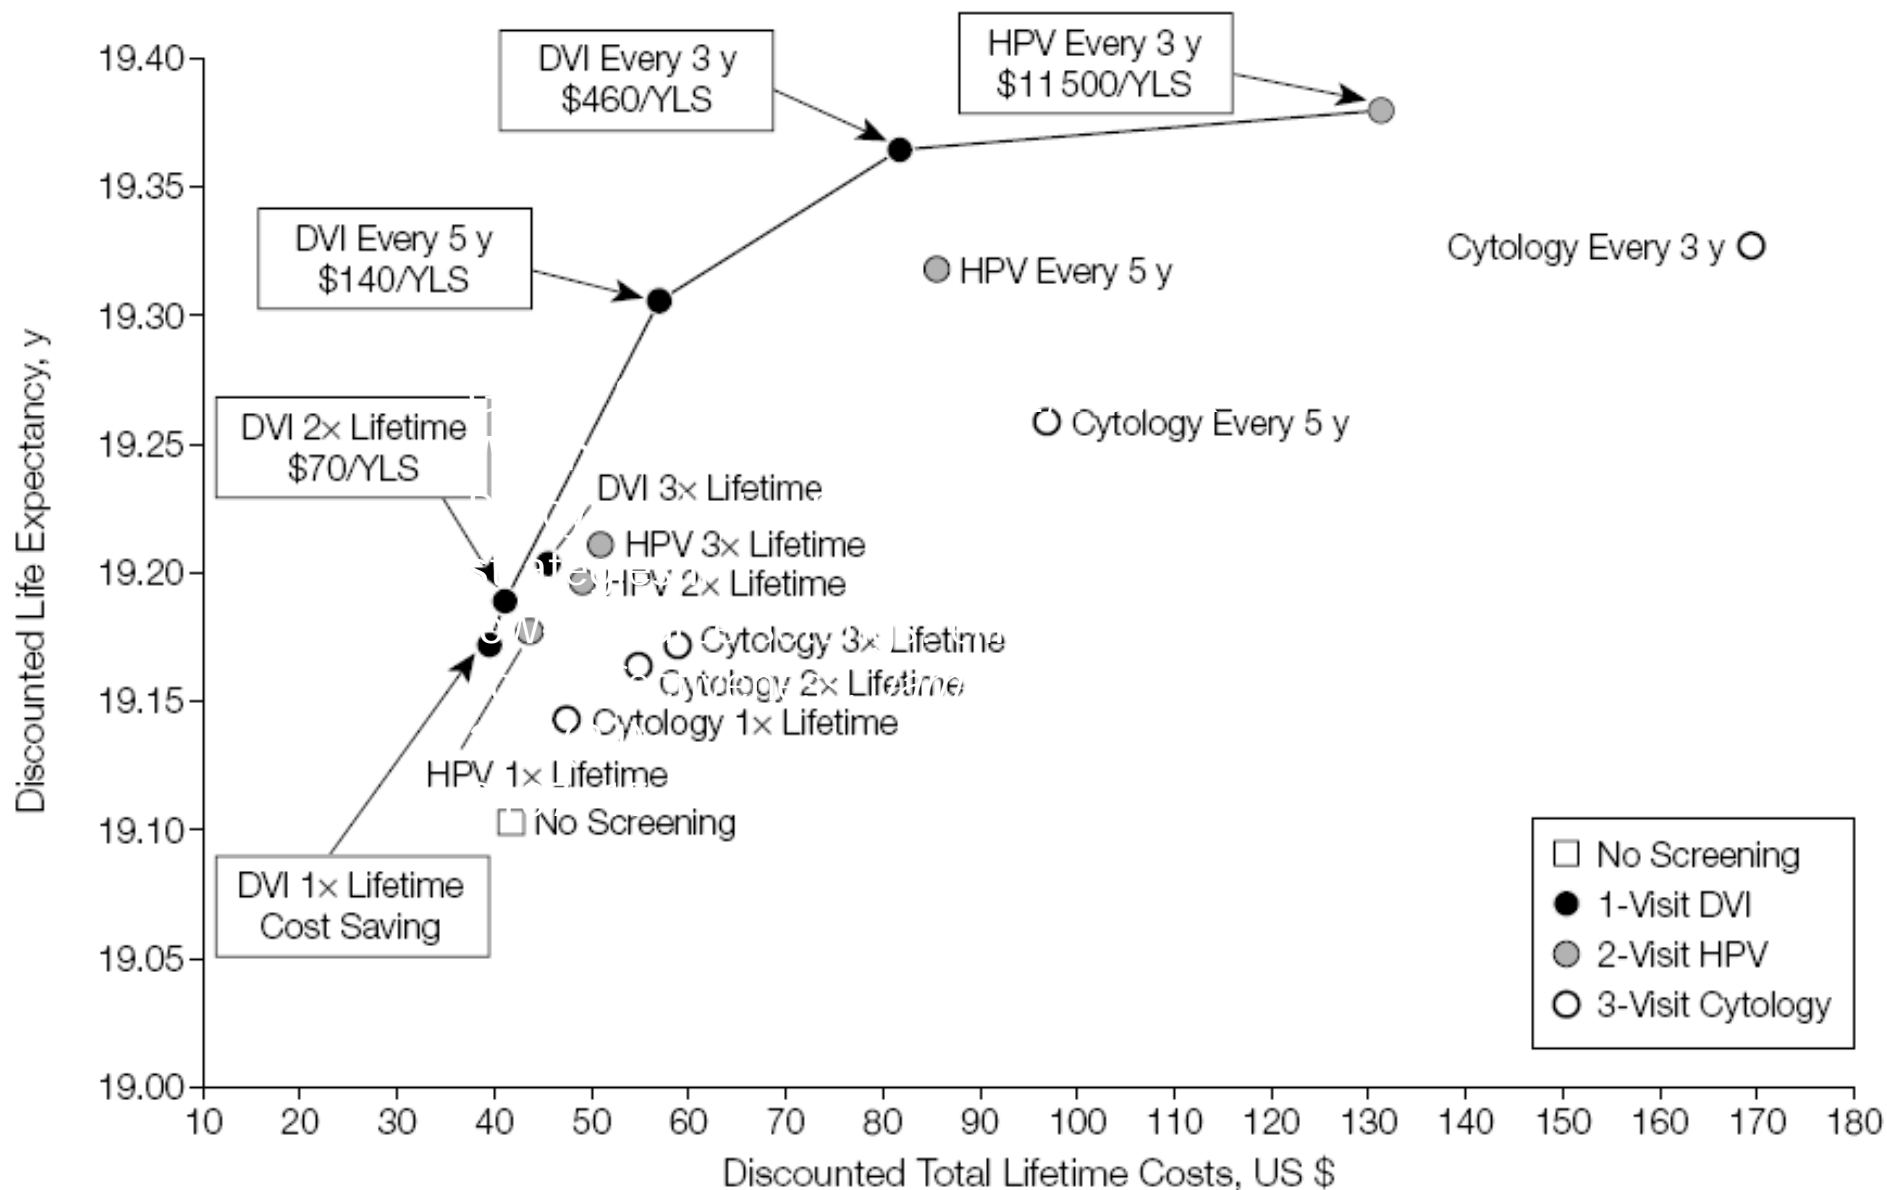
DVI Every 3 y
$460/YLS

HPV Every 3 y
$11 500/YLS

DVI Every 5 y
$140/YLS

HPV Every 5 y

Cytology Every 3 y

Cytology Every 5 y

DVI 2× Lifetime
$70/YLS

DVI 3× Lifetime

HPV 3× Lifetime

HPV 2× Lifetime

Cytology 3× Lifetime

Cytology 2× Lifetime

Cytology 1× Lifetime

HPV 1× Lifetime

No Screening

DVI 1× Lifetime
Cost Saving

No Screening
1-Visit DVI
2-Visit HPV
3-Visit Cytology

Discounted Life Expectancy, y

19.40
19.35
19.30
19.25
19.20
19.15
19.10
19.05
19.00

10 20 30 40 50 60 70 80 90 100 110 120 130 140 150 160 170 180

Discounted Total Lifetime Costs, US $